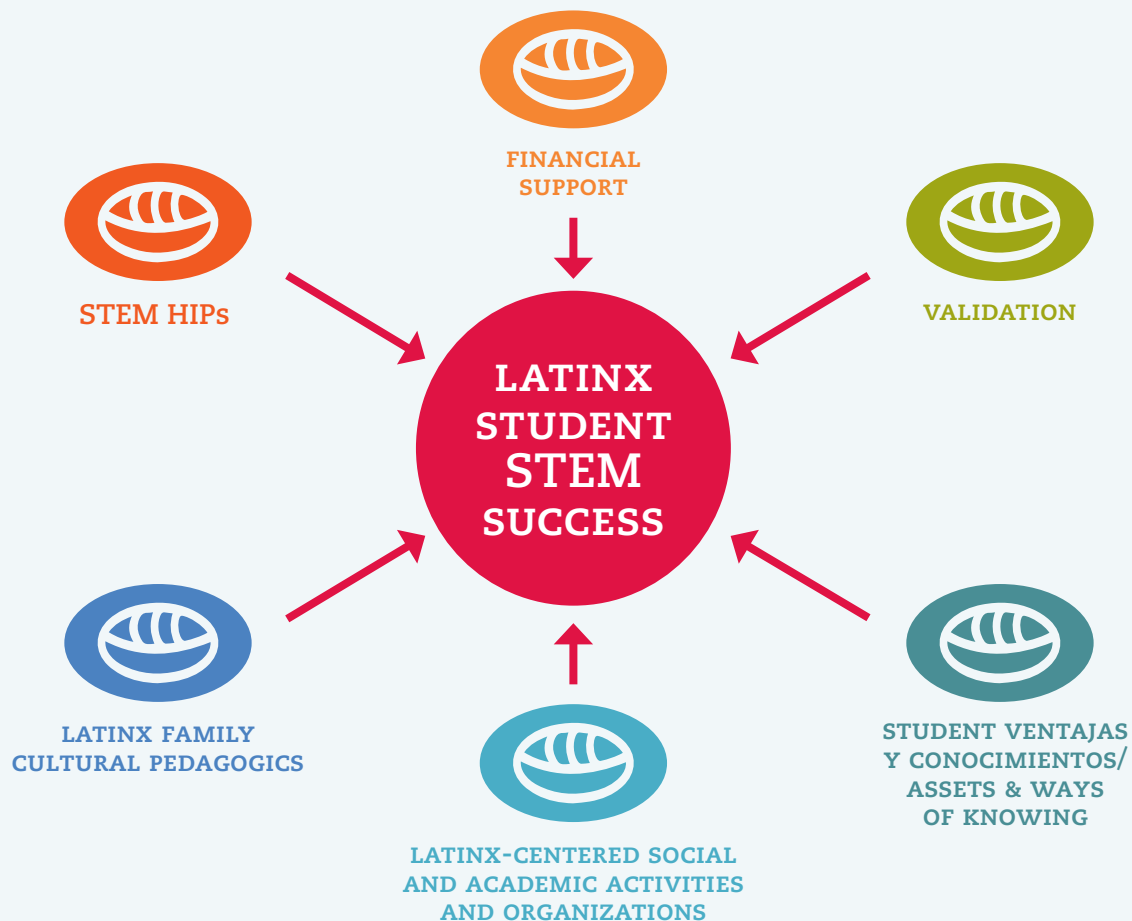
FINANCIAL SUPPORT

STEM HIPs

VALIDATION

LATINX STUDENT STEM SUCCESS

LATINX FAMILY CULTURAL PEDAGOGICS

STUDENT VENTAJAS Y CONOCIMIENTOS/ ASSETS & WAYS OF KNOWING

LATINX-CENTERED SOCIAL AND ACADEMIC ACTIVITIES AND ORGANIZATIONS